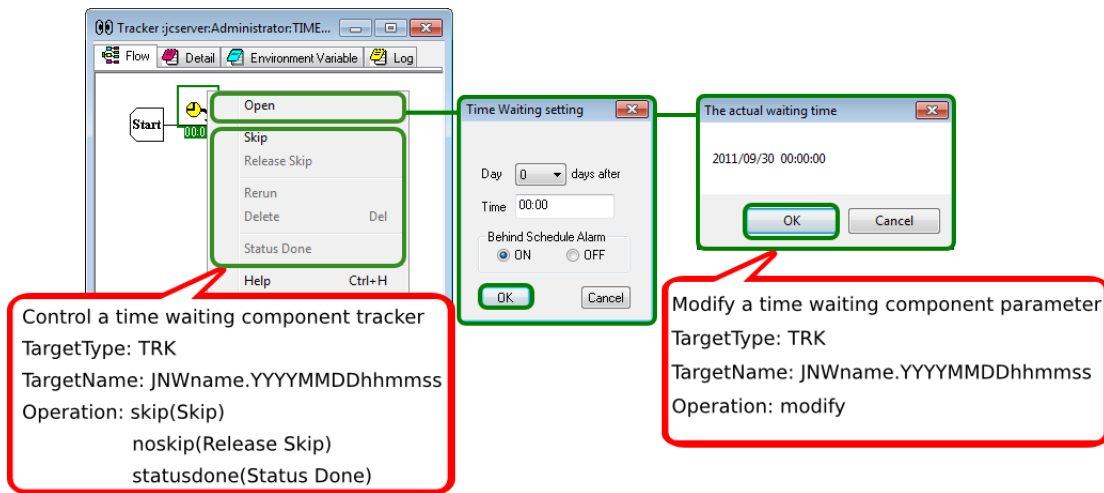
Tracker :jcserver:Administrator:TIME...

Flow
Detail
Environment Variable
Log

Start

00:0

Open

Skip
Release Skip

Rerun
Delete Del

Status Done

Help Ctrl+H

Time Waiting setting

Day 0 days after

Time 00:00

Behind Schedule Alarm
ON OFF

OK
Cancel

The actual waiting time

2011/09/30 00:00:00

OK
Cancel

Control a time waiting component tracker
TargetType: TRK
TargetName: JNWname.YYYYMMDDhhmmss
Operation: skip(Skip)
noskip(Release Skip)
statusdone(Status Done)

Modify a time waiting component parameter
TargetType: TRK
TargetName: JNWname.YYYYMMDDhhmmss
Operation: modify